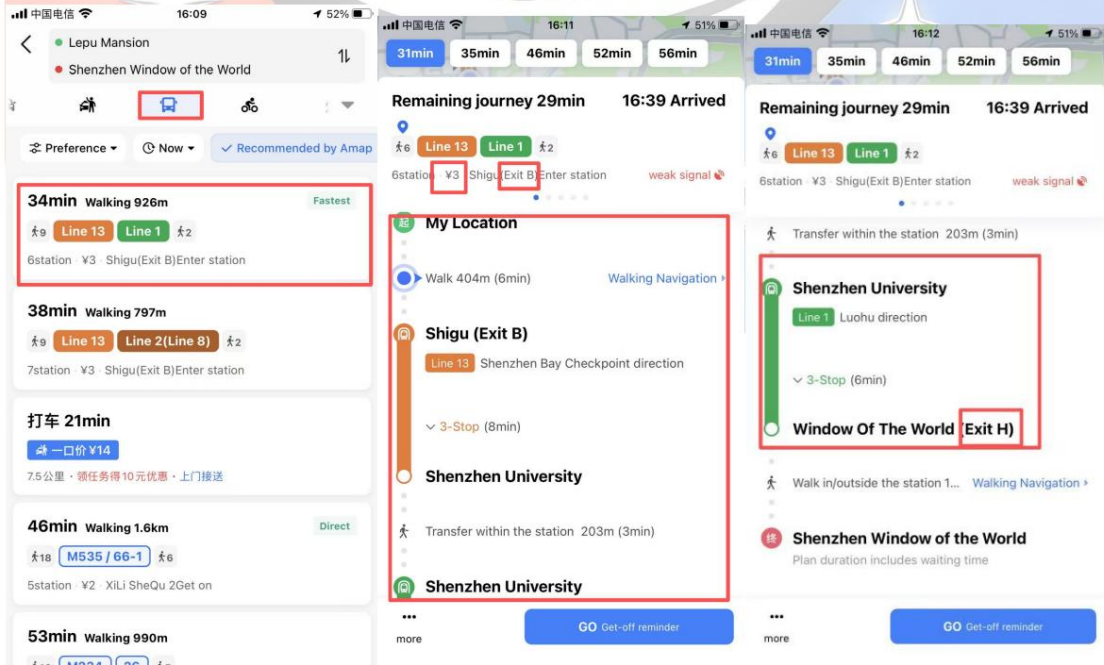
中国电信 16:09 52%

Lepu Mansion
Shenzhen Window of the World

Preference ▾ Now ▾ Recommended by Amap

34min Walking 926m Fastest
9 Line 13 Line 1 2
6station · ¥3 · Shigu(Exit B)Enter station

38min Walking 797m
9 Line 13 Line 2(Line 8) 2
7station · ¥3 · Shigu(Exit B)Enter station

打车 21min
一口价¥14
7.5公里 · 领任务得10元优惠 · 上门接送

46min Walking 1.6km Direct
18 M535 / 66-1 6
5station · ¥2 · XiLi SheQu 2Get on

53min Walking 990m

中国电信 16:11 51%

31min 35min 46min 52min 56min

Remaining journey 29min 16:39 Arrived
6 Line 13 Line 1 2
6station · ¥3 · Shigu(Exit B)Enter station weak signal

起 My Location
Walk 404m (6min) Walking Navigation
Shigu (Exit B)
Line 13 Shenzhen Bay Checkpoint direction
3-Stop (8min)
Shenzhen University
Transfer within the station 203m (3min)
Shenzhen University
more GO Get-off reminder

中国电信 16:12 51%

31min 35min 46min 52min 56min

Remaining journey 29min 16:39 Arrived
6 Line 13 Line 1 2
6station · ¥3 · Shigu(Exit B)Enter station weak signal

Transfer within the station 203m (3min)
Shenzhen University
Line 1 Luohu direction
3-Stop (6min)
Window Of The World (Exit H)
Walk in/outside the station 1... Walking Navigation
终 Shenzhen Window of the World
Plan duration includes waiting time
more GO Get-off reminder